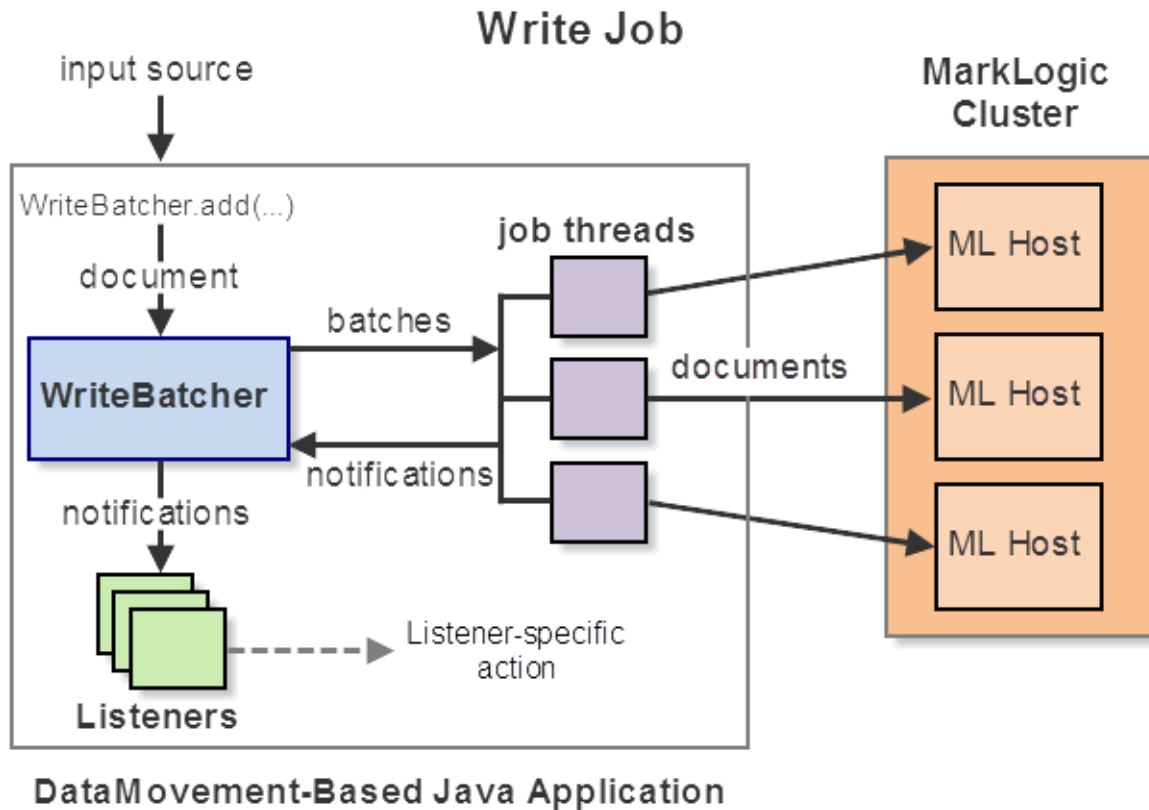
Write Job

input source

WriteBatcher.add(...)

document

WriteBatcher

batches

notifications

notifications

job threads

documents

MarkLogic Cluster

ML Host

ML Host

ML Host

Listeners

Listener-specific action

DataMovement-Based Java Application